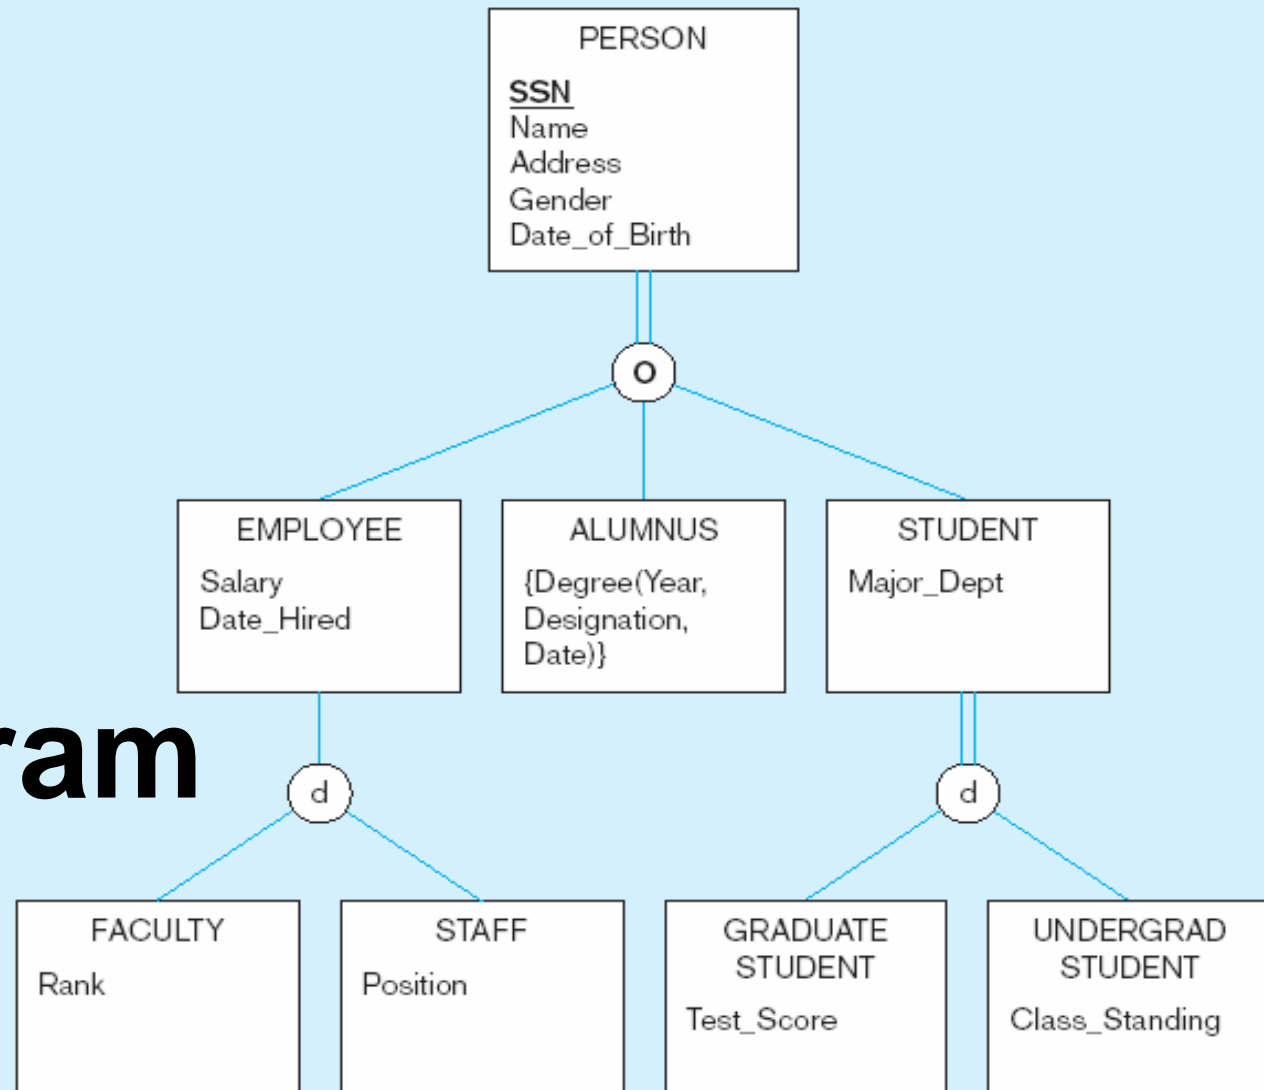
PERSON
SSN
Name
Address
Gender
Date_of_Birth

o

EMPLOYEE
Salary
Date_Hired

ALUMNUS
{Degree(Year, Designation, Date)}

STUDENT
Major_Dept

ram

d

d

FACULTY
Rank

STAFF
Position

GRADUATE STUDENT
Test_Score

UNDERGRAD STUDENT
Class_Standing